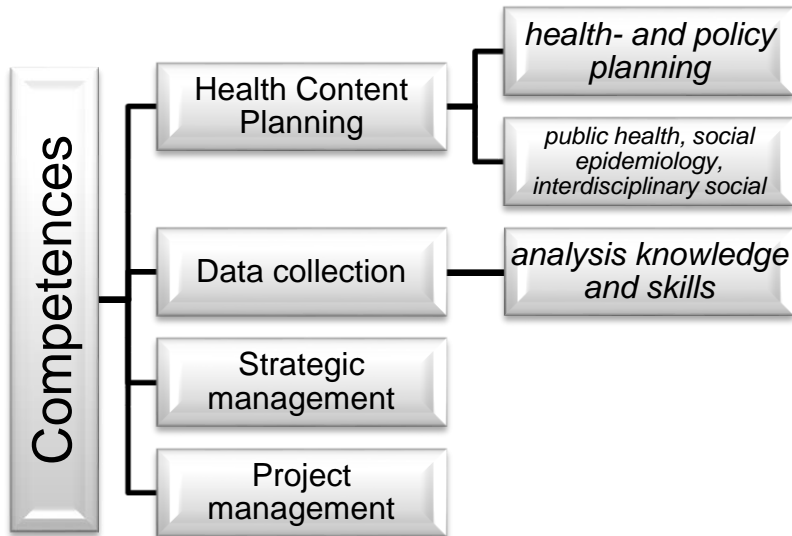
Competences

Health Content Planning

health- and policy planning

public health, social epidemiology, interdisciplinary social

Data collection

analysis knowledge and skills

Strategic management

Project management